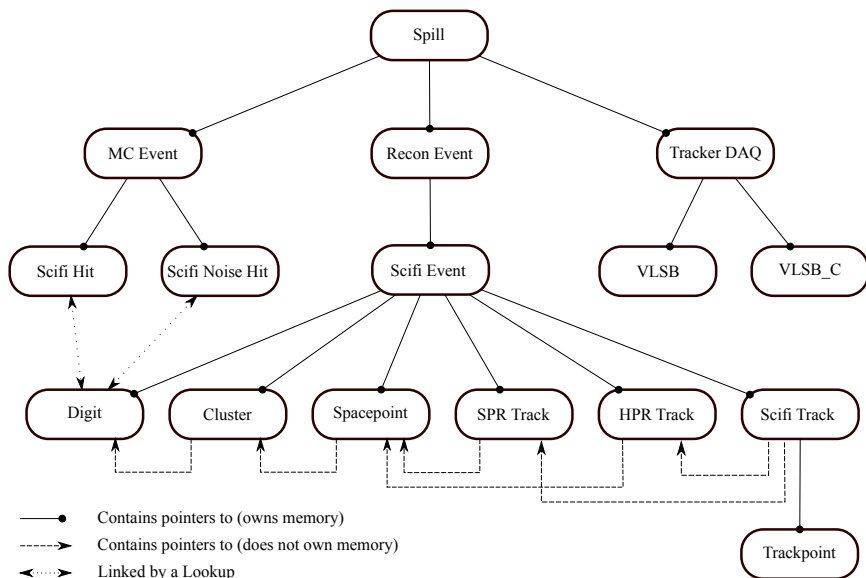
Spill

MC Event

Recon Event

Tracker DAQ

Scifi Hit

Scifi Noise Hit

Scifi Event

VLSB

VLSB_C

Digit

Cluster

Spacepoint

SPR Track

HPR Track

Scifi Track

Trackpoint

Contains pointers to (owns memory)

Contains pointers to (does not own memory)

Linked by a Lookup